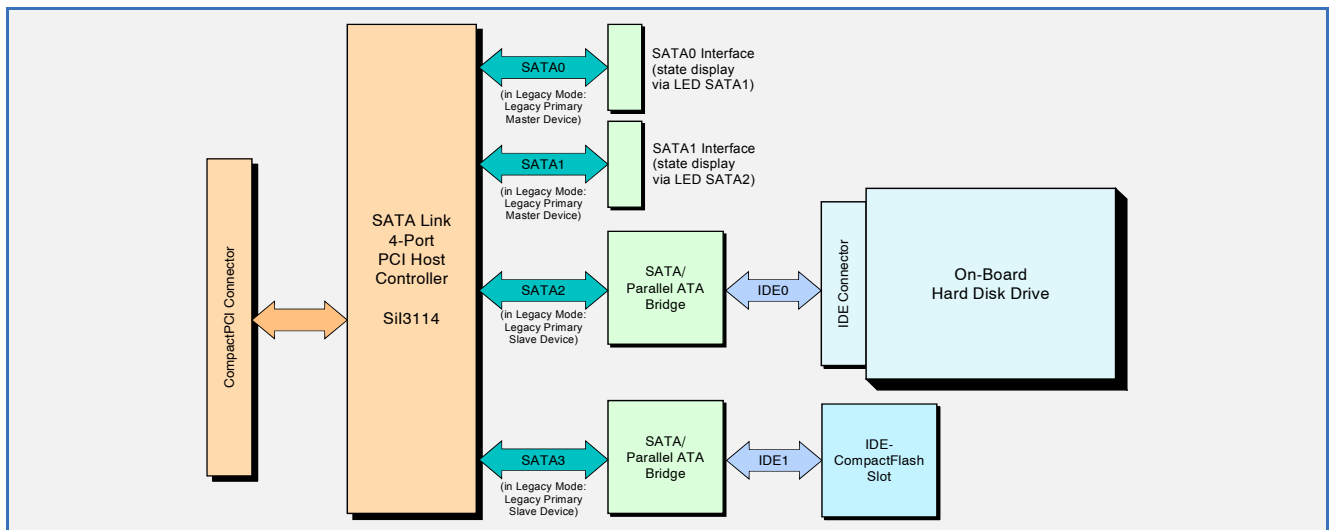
CompactPCI Connector

SATA Link 4-Port PCI Host Controller

Sil3114

SATA0

(in Legacy Mode: Legacy Primary Master Device)

SATA0 Interface (state display via LED SATA1)

SATA1

(in Legacy Mode: Legacy Primary Master Device)

SATA1 Interface (state display via LED SATA2)

SATA2

(in Legacy Mode: Legacy Primary Slave Device)

SATA/ Parallel ATA Bridge

IDE0

IDE Connector

On-Board Hard Disk Drive

SATA3

(in Legacy Mode: Legacy Primary Slave Device)

SATA/ Parallel ATA Bridge

IDE1

IDE-CompactFlash Slot